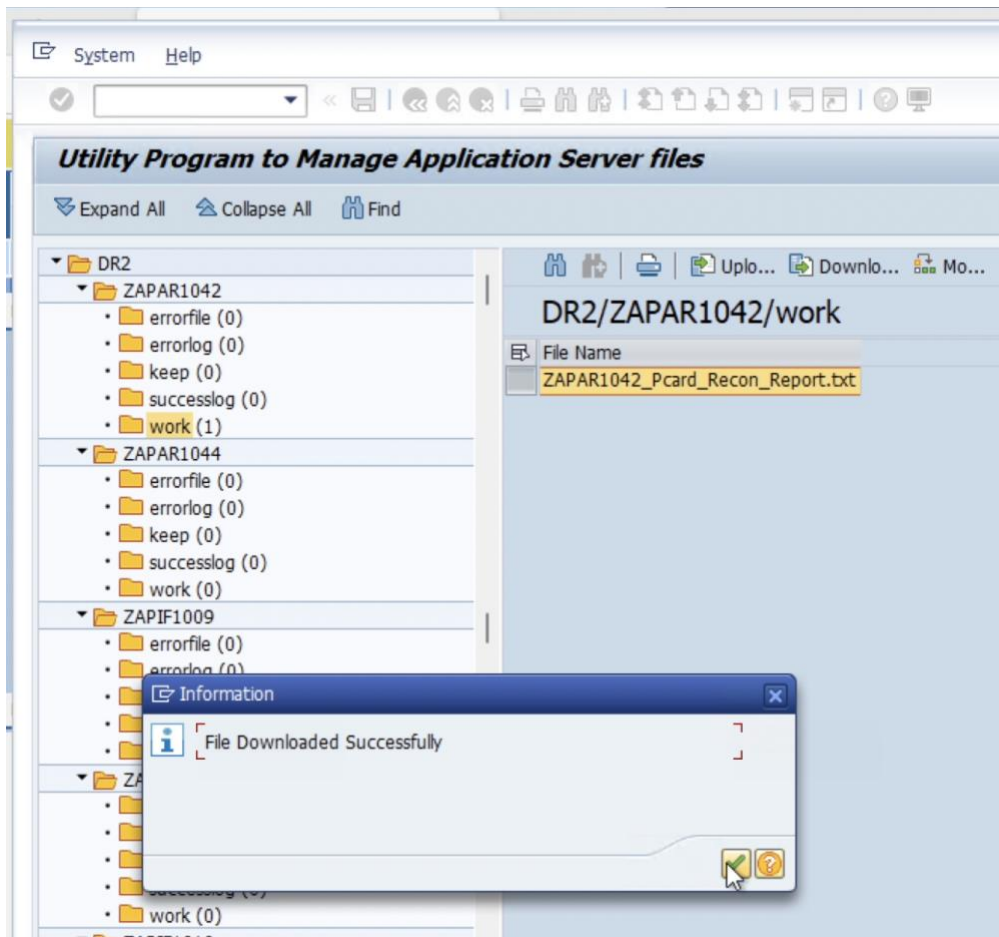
System Help

Utility Program to Manage Application Server files

Expand All Collapse All Find

DR2
ZAPAR1042
errorfile (0)
errorlog (0)
keep (0)
successlog (0)
work (1)
ZAPAR1044
errorfile (0)
errorlog (0)
keep (0)
successlog (0)
work (0)
ZAPIF1009
errorfile (0)
errorlog (0)
ZA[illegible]
successlog (0)
work (0)

Uplo... Downlo... Mo...

DR2/ZAPAR1042/work

File Name
ZAPAR1042_Pcard_Recon_Report.txt

Information

File Downloaded Successfully